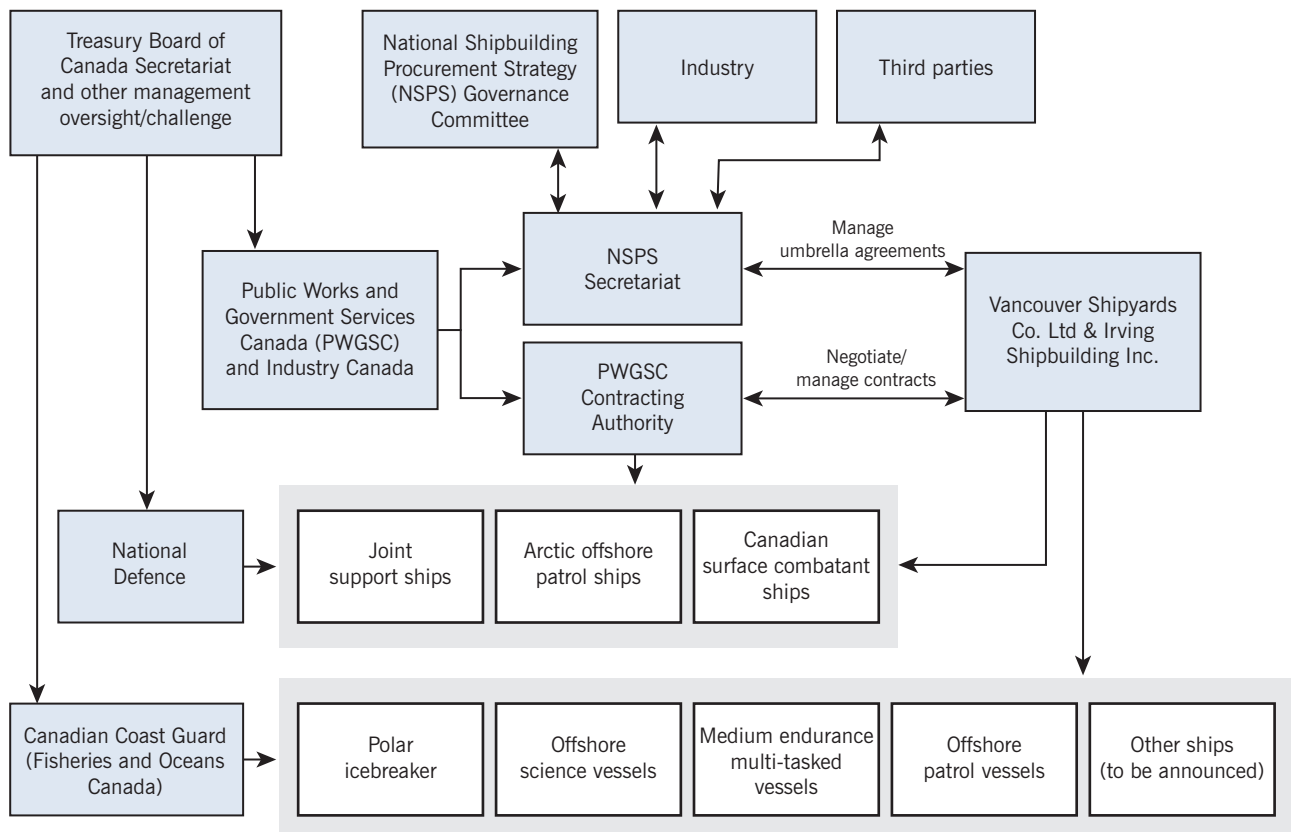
Treasury Board of Canada Secretariat and other management oversight/challenge

National Shipbuilding Procurement Strategy (NSPS) Governance Committee

Industry

Third parties

Public Works and Government Services Canada (PWGSC) and Industry Canada

NSPS Secretariat

Manage umbrella agreements

Vancouver Shipyards Co. Ltd & Irving Shipbuilding Inc.

PWGSC Contracting Authority

Negotiate/ manage contracts

National Defence

Joint support ships

Arctic offshore patrol ships

Canadian surface combatant ships

Canadian Coast Guard (Fisheries and Oceans Canada)

Polar icebreaker

Offshore science vessels

Medium endurance multi-tasked vessels

Offshore patrol vessels

Other ships (to be announced)